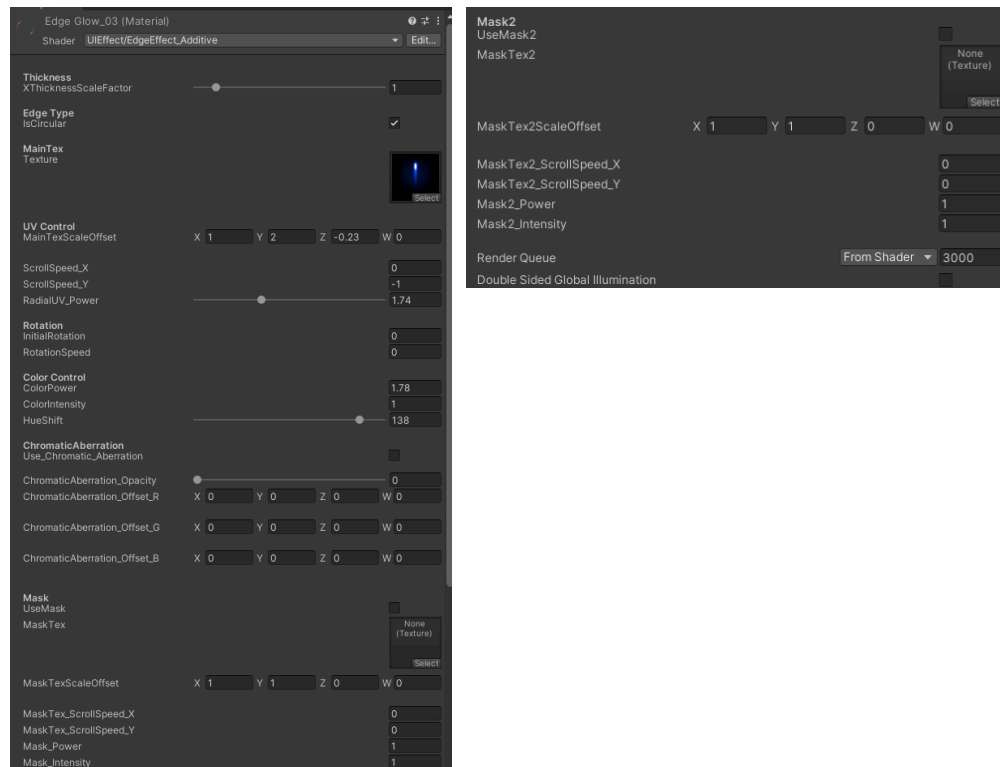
Edge Glow_03 (Material)
Shader UIEffect/EdgeEffect_Additive
Edit...

Thickness
XThicknessScaleFactor 1

Edge Type
IsCircular ✓

MainTex
Texture
Select

UV Control
MainTexScaleOffset X 1 Y 2 Z -0.23 W 0

ScrollSpeed_X 0
ScrollSpeed_Y -1
RadialUV_Power 1.74

Rotation
InitialRotation 0
RotationSpeed 0

Color Control
ColorPower 1.78
ColorIntensity 1
HueShift 138

ChromaticAberration
Use_Chromatic_Aberration

ChromaticAberration_Opacity 0
ChromaticAberration_Offset_R X 0 Y 0 Z 0 W 0

ChromaticAberration_Offset_G X 0 Y 0 Z 0 W 0

ChromaticAberration_Offset_B X 0 Y 0 Z 0 W 0

Mask
UseMask
MaskTex
None (Texture)
Select

MaskTexScaleOffset X 1 Y 1 Z 0 W 0

MaskTex_ScrollSpeed_X 0
MaskTex_ScrollSpeed_Y 0
Mask_Power 1
Mask_Intensity 1

Mask2
UseMask2
MaskTex2
None (Texture)
Select

MaskTex2ScaleOffset X 1 Y 1 Z 0 W 0

MaskTex2_ScrollSpeed_X 0
MaskTex2_ScrollSpeed_Y 0
Mask2_Power 1
Mask2_Intensity 1

Render Queue From Shader 3000
Double Sided Global Illumination